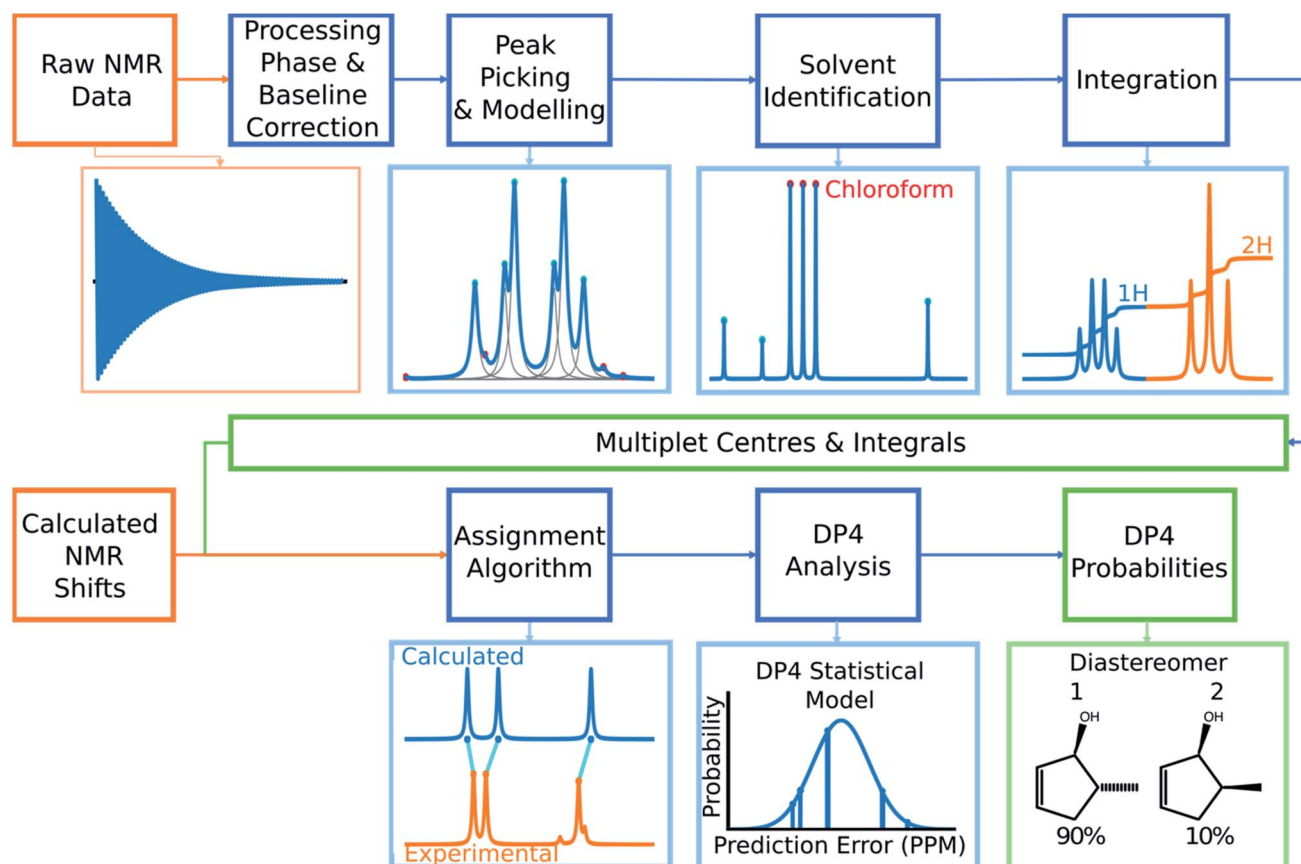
Raw NMR Data

Processing Phase & Baseline Correction

Peak Picking & Modelling

Solvent Identification

Integration

Chloroform

1H

2H

Multiplet Centres & Integrals

Calculated NMR Shifts

Assignment Algorithm

DP4 Analysis

DP4 Probabilities

Calculated

Experimental

DP4 Statistical Model

Probability

Prediction Error (PPM)

Diastereomer

1

2

OH

OH

90%

10%